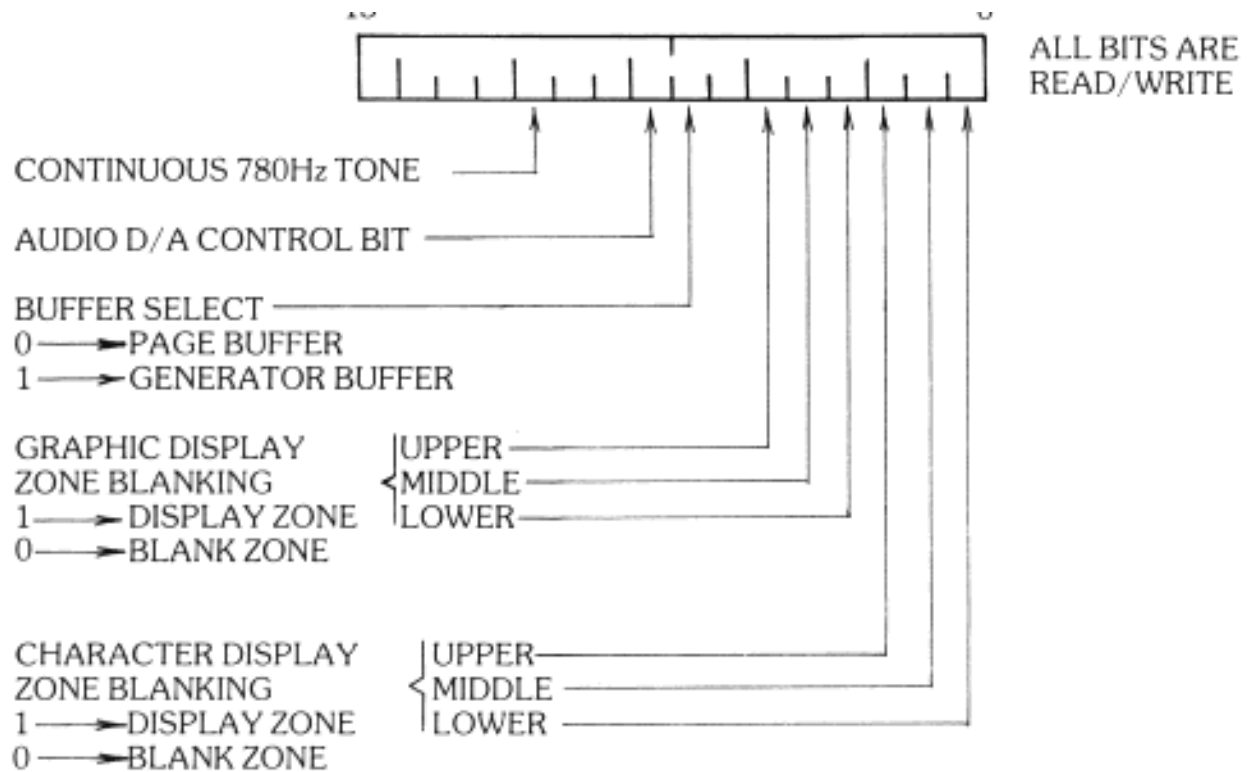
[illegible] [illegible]

ALL BITS ARE READ/WRITE

CONTINUOUS 780Hz TONE

AUDIO D/A CONTROL BIT

BUFFER SELECT
0 ⟶ PAGE BUFFER
1 ⟶ GENERATOR BUFFER

GRAPHIC DISPLAY ZONE BLANKING
1 ⟶ DISPLAY ZONE
0 ⟶ BLANK ZONE

UPPER
MIDDLE
LOWER

CHARACTER DISPLAY ZONE BLANKING
1 ⟶ DISPLAY ZONE
0 ⟶ BLANK ZONE

UPPER
MIDDLE
LOWER